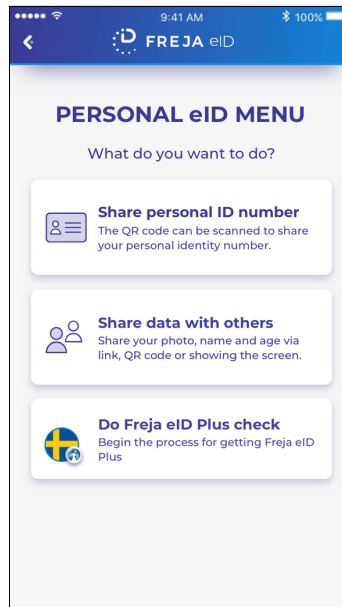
9:41 AM
100%

FREJA eID

PERSONAL eID MENU

What do you want to do?

Share personal ID number
The QR code can be scanned to share your personal identity number.

Share data with others
Share your photo, name and age via link, QR code or showing the screen.

Do Freja eID Plus check
Begin the process for getting Freja eID Plus